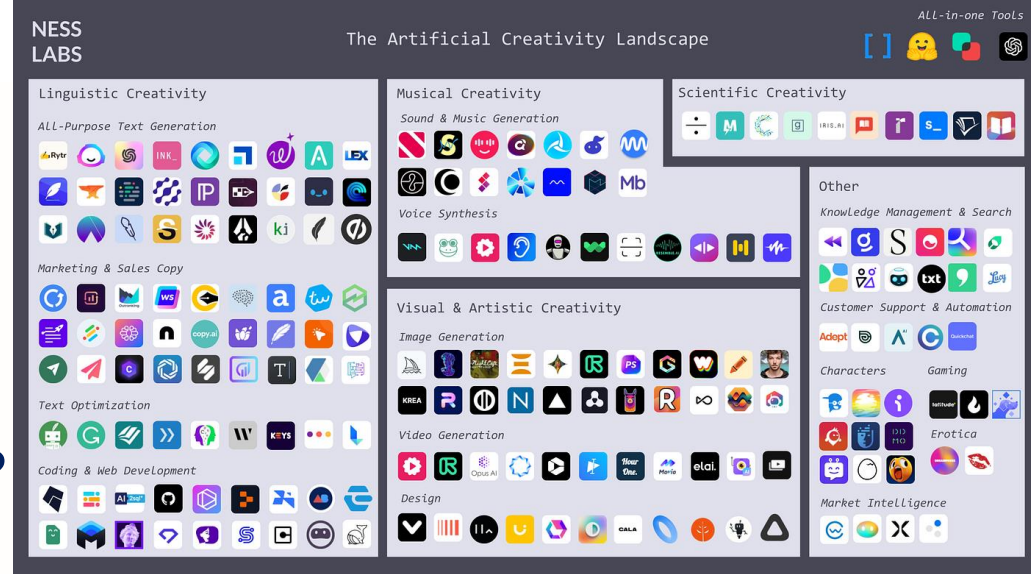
NESS LABS

The Artificial Creativity Landscape

All-in-one Tools

Linguistic Creativity

All-Purpose Text Generation

Rytr INK LEX

Marketing & Sales Copy

copy.ai

Text Optimization

KEYS

Coding & Web Development

AI

Musical Creativity

Sound & Music Generation

Mb

Voice Synthesis

Scientific Creativity

IRIS.AI

Visual & Artistic Creativity

Image Generation

KREA

Video Generation

Opus AI

Hour One.

elai.

Design

CALA

Other

Knowledge Management & Search

txt

Customer Support & Automation

Adept

Characters

Gaming

Erotica

Market Intelligence